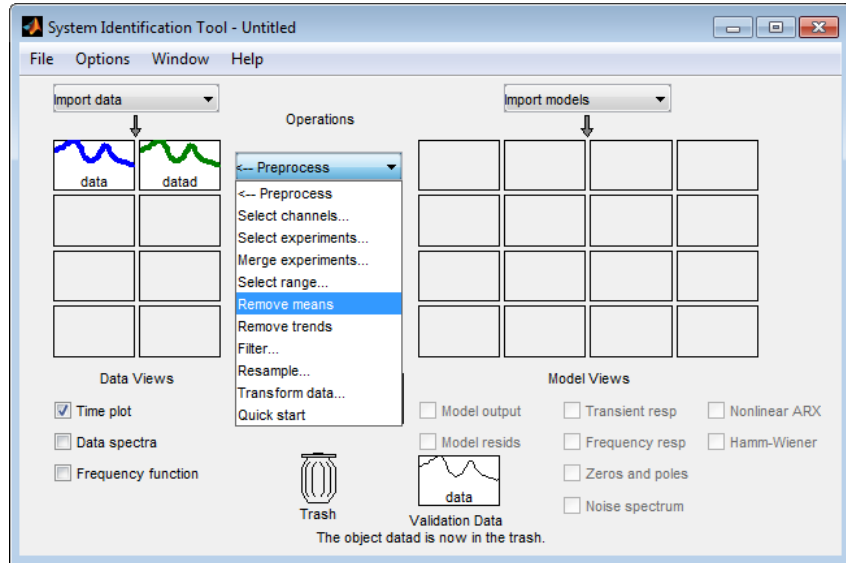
System Identification Tool - Untitled

File Options Window Help

Import data

Operations

Import models

data datad

<-- Preprocess

<-- Preprocess
Select channels...
Select experiments...
Merge experiments...
Select range...
Remove means
Remove trends
Filter...
Resample...
Transform data...
Quick start

Data Views

Model Views

Time plot

Data spectra

Frequency function

Model output

Model resids

Transient resp

Frequency resp

Zeros and poles

Noise spectrum

Nonlinear ARX

Hamm-Wiener

Trash

data

Validation Data

The object datad is now in the trash.